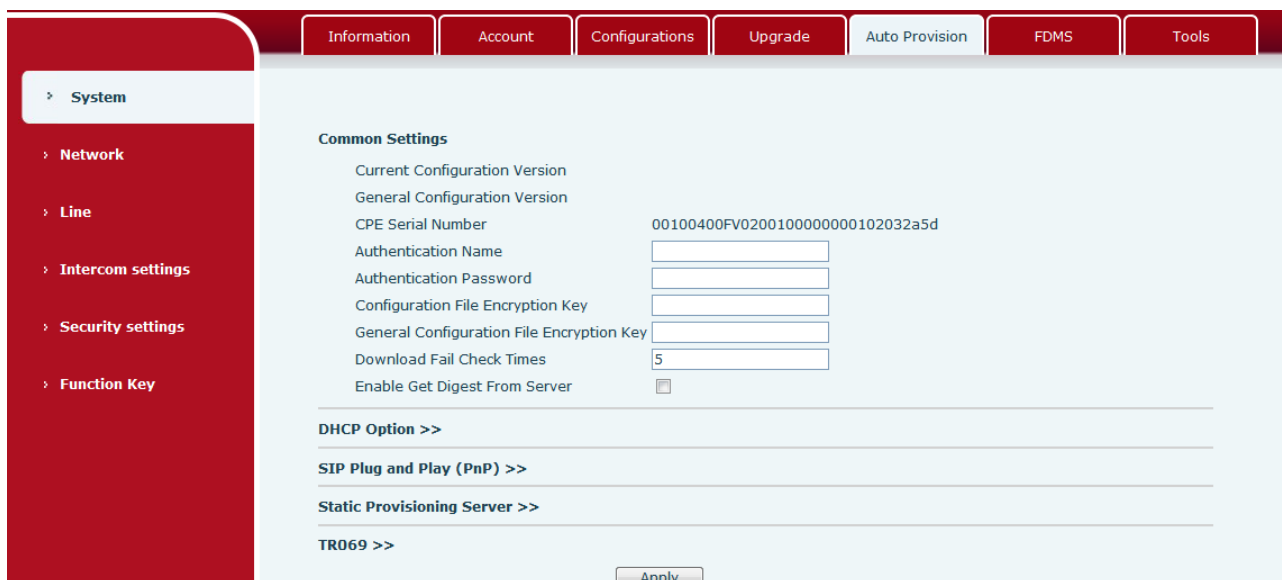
Information | Account | Configurations | Upgrade | Auto Provision | FDMS | Tools

› System
› Network
› Line
› Intercom settings
› Security settings
› Function Key

Common Settings

Current Configuration Version
General Configuration Version
CPE Serial Number 00100400FV0200100000000102032a5d
Authentication Name
Authentication Password
Configuration File Encryption Key
General Configuration File Encryption Key
Download Fail Check Times 5
Enable Get Digest From Server

DHCP Option >>

SIP Plug and Play (PnP) >>

Static Provisioning Server >>

TR069 >>

Apply